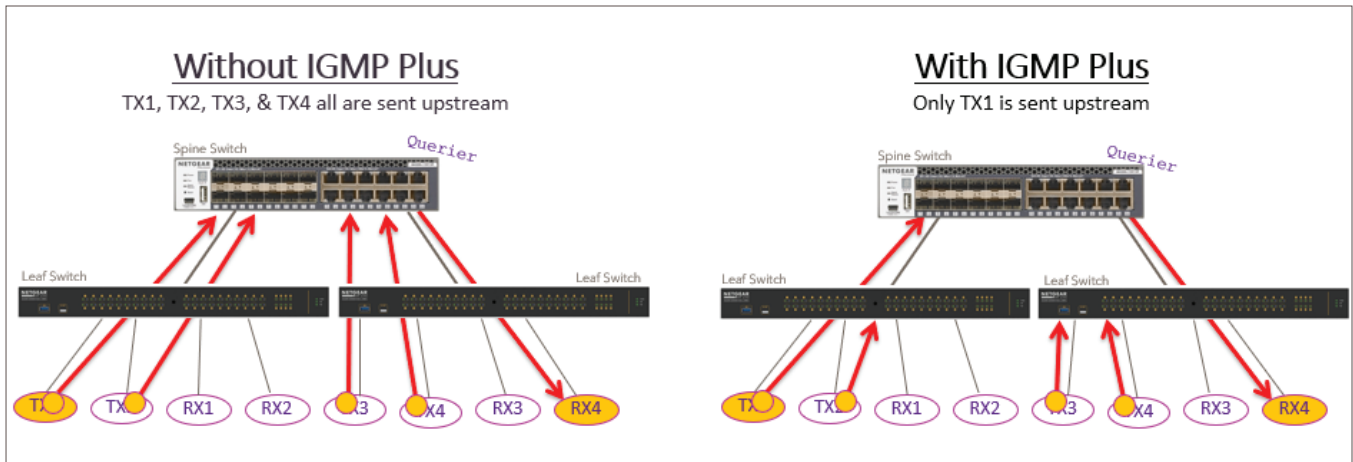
Without IGMP Plus

TX1, TX2, TX3, & TX4 all are sent upstream

Spine Switch

NETGEAR

Querier

Leaf Switch

Leaf Switch

TX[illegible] TX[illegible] RX1 RX2 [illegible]X3 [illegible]X4 RX3 RX4

With IGMP Plus

Only TX1 is sent upstream

Spine Switch

Querier

Leaf Switch

Leaf Switch

TX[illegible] TX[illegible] RX1 RX2 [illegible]X3 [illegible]X4 RX3 RX4